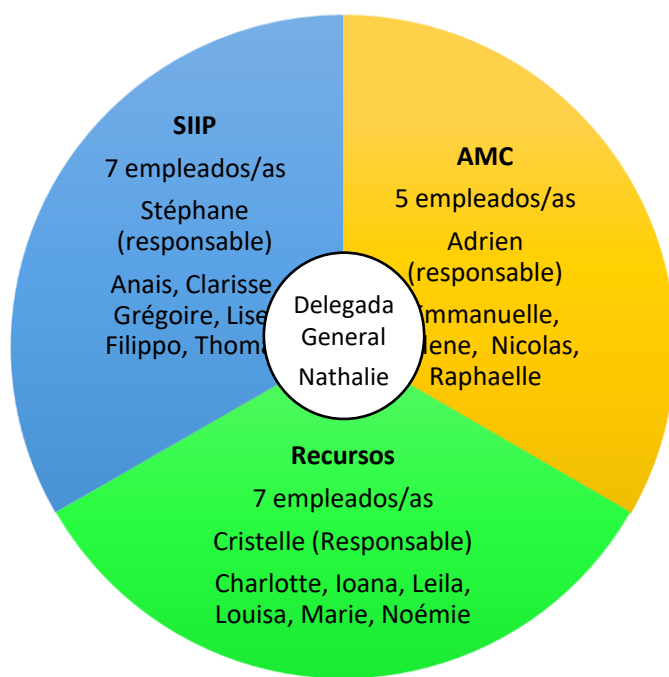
SIIP

7 empleados/as

Stéphane (responsable)

Anais, Clarisse, Grégoire, Lise, Filippo, Thoma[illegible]

AMC

5 empleados/as

Adrien (responsable)

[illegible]mmanuelle, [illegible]lene, Nicolas, Raphaelle

Delegada General

Nathalie

Recursos

7 empleados/as

Cristelle (Responsable)

Charlotte, Ioana, Leila, Louisa, Marie, Noémie